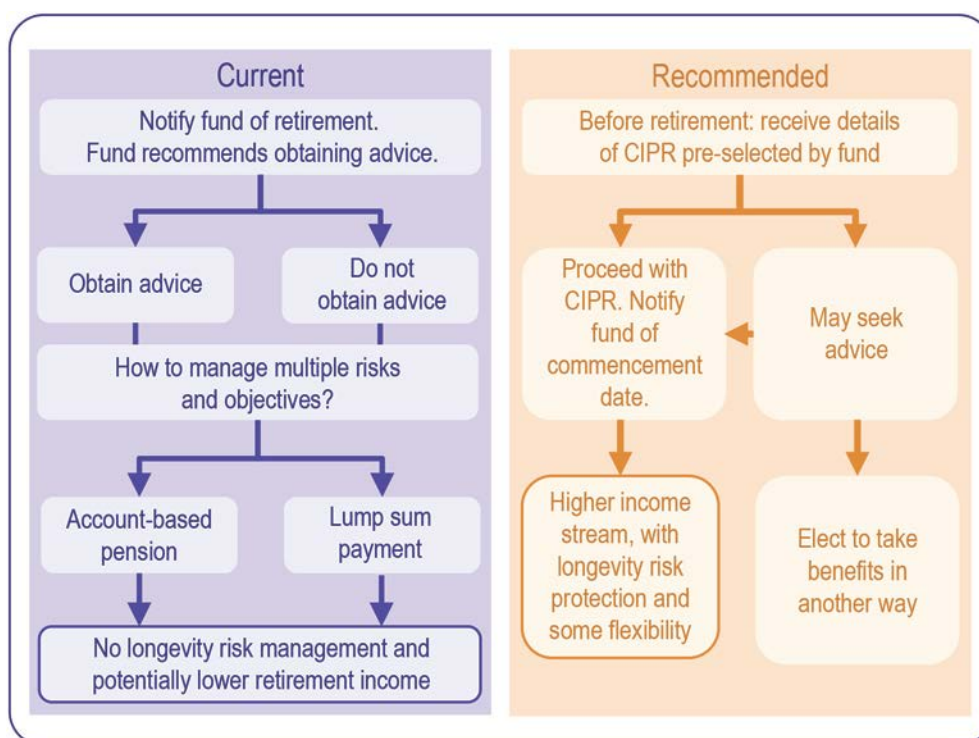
Current

Notify fund of retirement. Fund recommends obtaining advice.

Obtain advice

Do not obtain advice

How to manage multiple risks and objectives?

Account-based pension

Lump sum payment

No longevity risk management and potentially lower retirement income

Recommended

Before retirement: receive details of CIPR pre-selected by fund

Proceed with CIPR. Notify fund of commencement date.

May seek advice

Higher income stream, with longevity risk protection and some flexibility

Elect to take benefits in another way